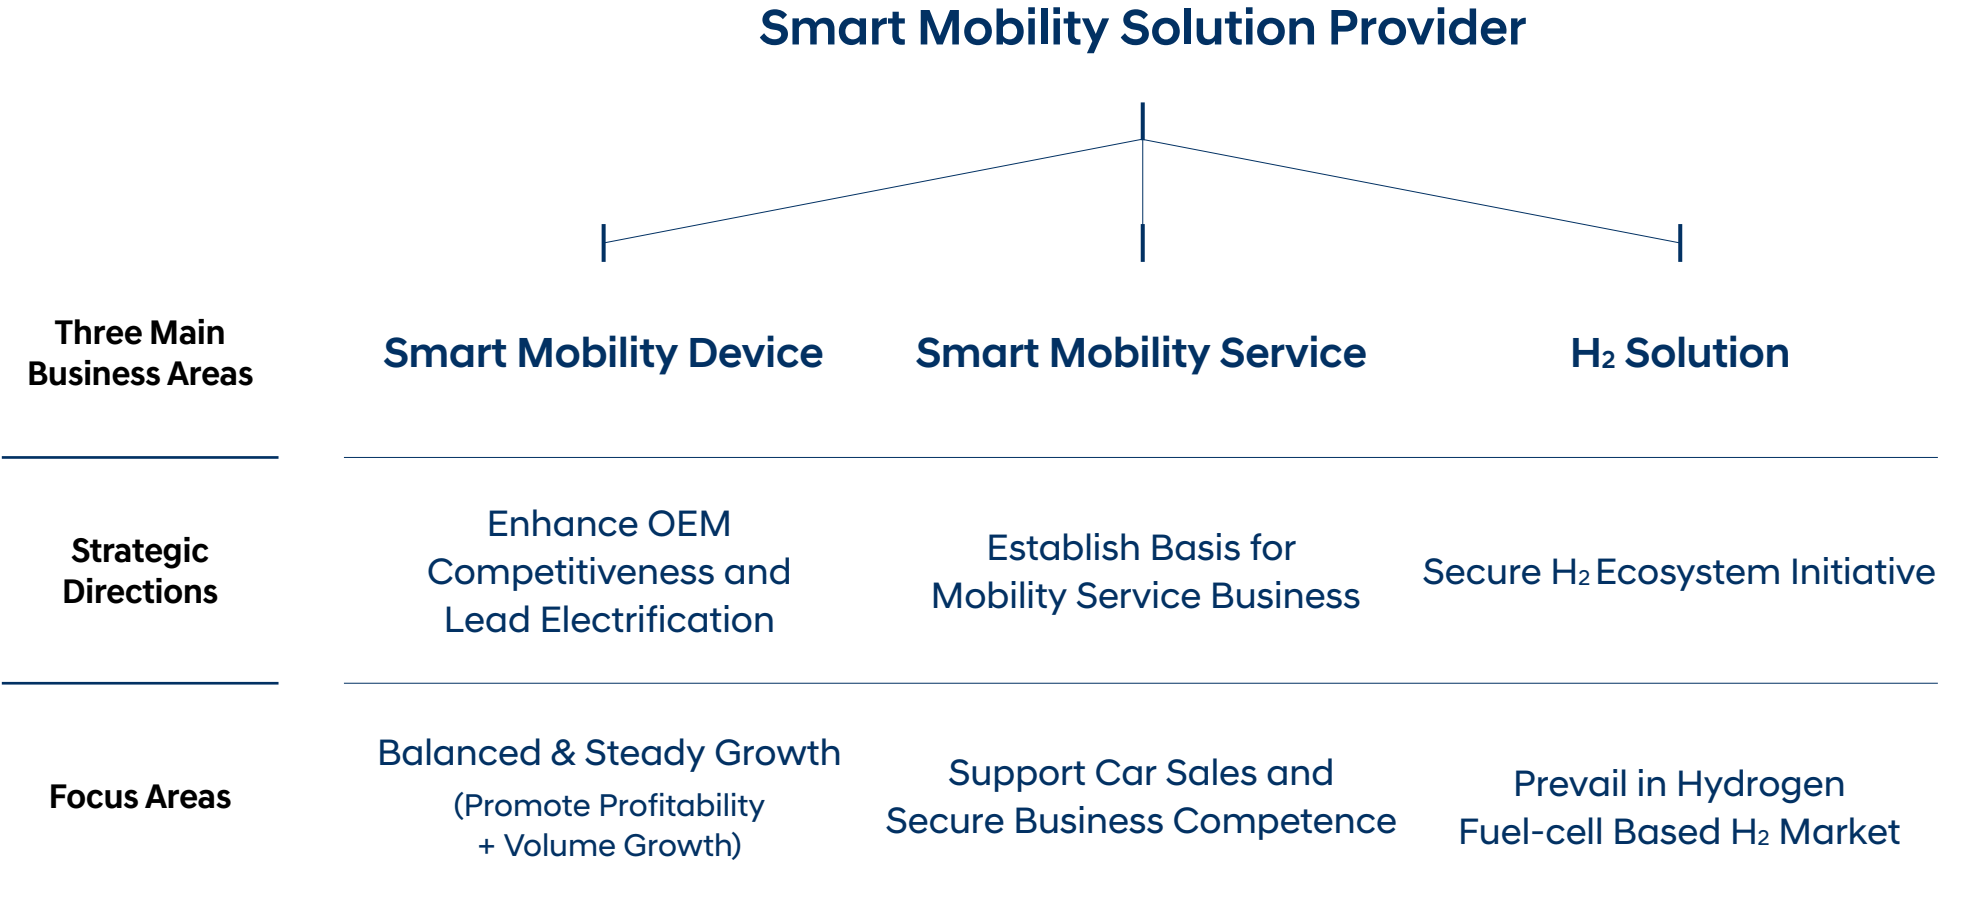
Smart Mobility Solution Provider

| | | | |
|---|---|---|---|
| Three Main Business Areas | Smart Mobility Device | Smart Mobility Service | $H_2$ Solution |
| Strategic Directions | Enhance OEM Competitiveness and Lead Electrification | Establish Basis for Mobility Service Business | Secure $H_2$ Ecosystem Initiative |
| Focus Areas | Balanced & Steady Growth (Promote Profitability + Volume Growth) | Support Car Sales and Secure Business Competence | Prevail in Hydrogen Fuel-cell Based $H_2$ Market |